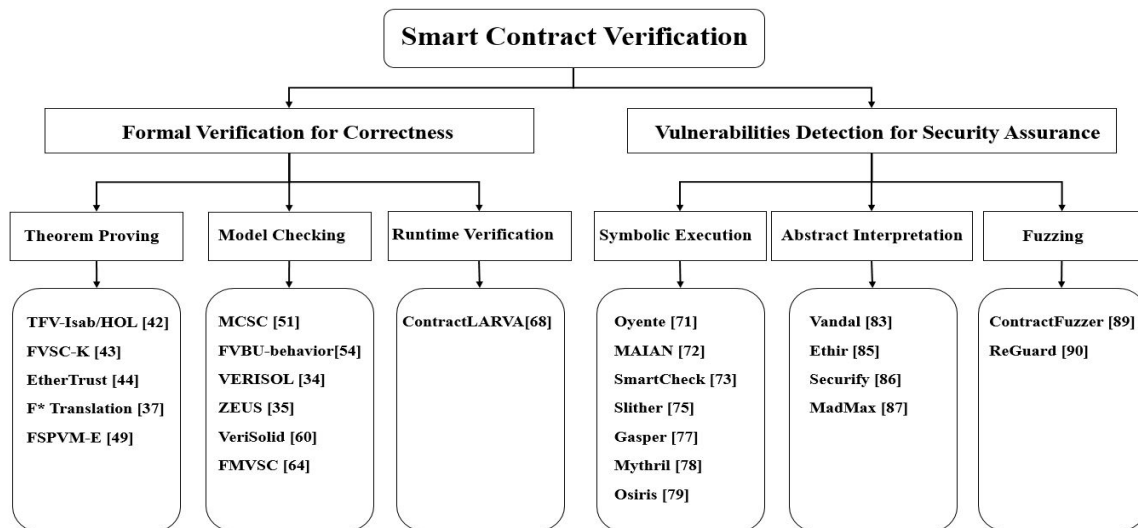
Smart Contract Verification

Formal Verification for Correctness

Vulnerabilities Detection for Security Assurance

Theorem Proving

Model Checking

Runtime Verification

Symbolic Execution

Abstract Interpretation

Fuzzing

TFV-Isab/HOL [42]
FVSC-K [43]
EtherTrust [44]
F* Translation [37]
FSPVM-E [49]

MCSC [51]
FVBU-behavior[54]
VERISOL [34]
ZEUS [35]
VeriSolid [60]
FMVSC [64]

ContractLARVA[68]

Oyente [71]
MAIAN [72]
SmartCheck [73]
Slither [75]
Gasper [77]
Mythril [78]
Osiris [79]

Vandal [83]
Ethir [85]
Securify [86]
MadMax [87]

ContractFuzzer [89]
ReGuard [90]